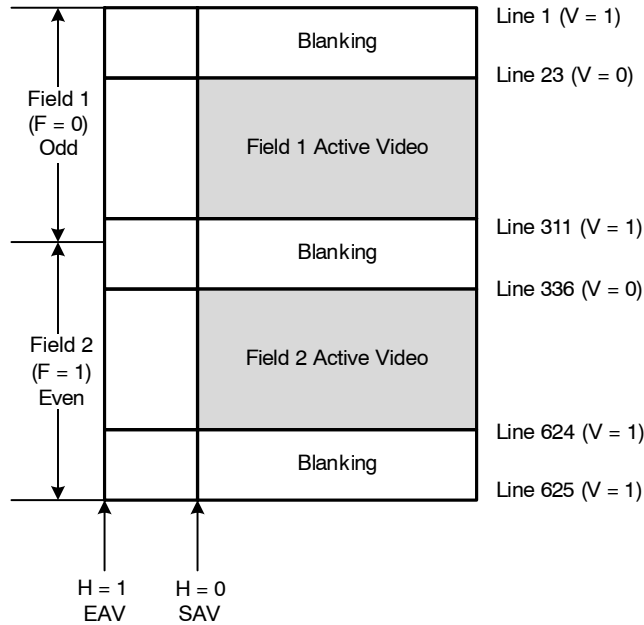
Field 1
(F = 0)
Odd

Field 2
(F = 1)
Even

Blanking

Field 1 Active Video

Blanking

Field 2 Active Video

Blanking

Line 1 (V = 1)

Line 23 (V = 0)

Line 311 (V = 1)

Line 336 (V = 0)

Line 624 (V = 1)

Line 625 (V = 1)

H = 1
EAV

H = 0
SAV